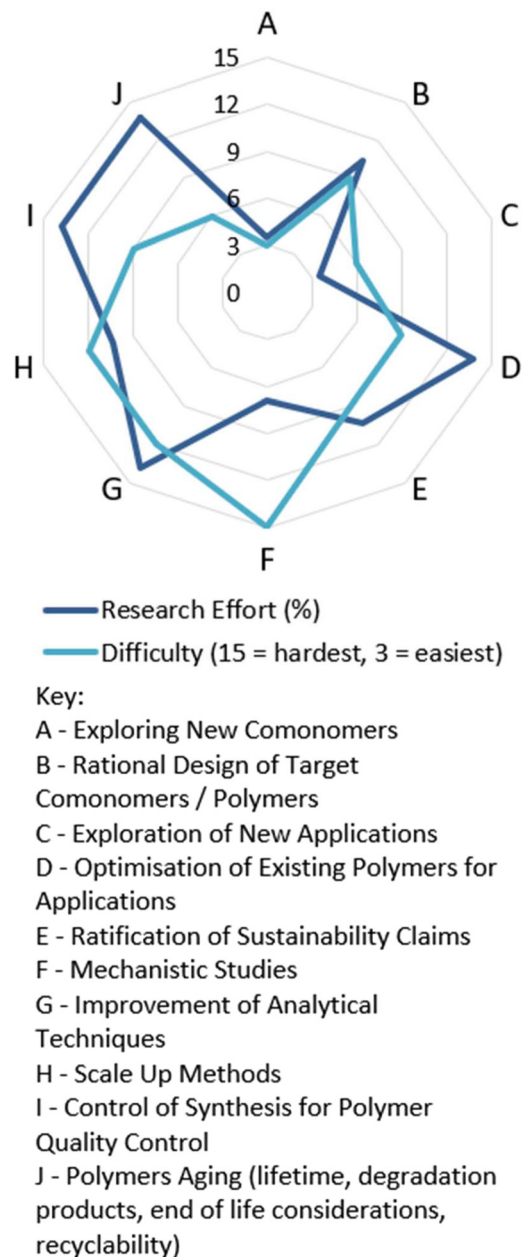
A
15
12
9
6
3
0
B
C
D
E
F
G
H
I
J

Research Effort (%)
Difficulty (15 = hardest, 3 = easiest)

Key:
A - Exploring New Comonomers
B - Rational Design of Target Comonomers / Polymers
C - Exploration of New Applications
D - Optimisation of Existing Polymers for Applications
E - Ratification of Sustainability Claims
F - Mechanistic Studies
G - Improvement of Analytical Techniques
H - Scale Up Methods
I - Control of Synthesis for Polymer Quality Control
J - Polymers Aging (lifetime, degradation products, end of life considerations, recyclability)